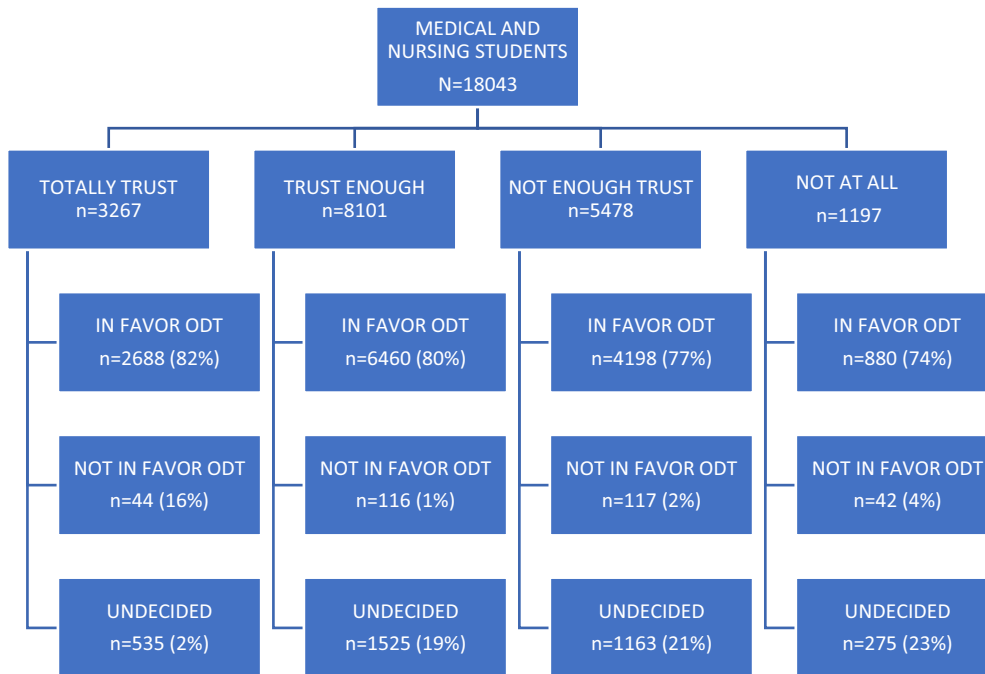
MEDICAL AND NURSING STUDENTS
N=18043

TOTALLY TRUST
n=3267

IN FAVOR ODT
n=2688 (82%)

NOT IN FAVOR ODT
n=44 (16%)

UNDECIDED
n=535 (2%)

TRUST ENOUGH
n=8101

IN FAVOR ODT
n=6460 (80%)

NOT IN FAVOR ODT
n=116 (1%)

UNDECIDED
n=1525 (19%)

NOT ENOUGH TRUST
n=5478

IN FAVOR ODT
n=4198 (77%)

NOT IN FAVOR ODT
n=117 (2%)

UNDECIDED
n=1163 (21%)

NOT AT ALL
n=1197

IN FAVOR ODT
n=880 (74%)

NOT IN FAVOR ODT
n=42 (4%)

UNDECIDED
n=275 (23%)